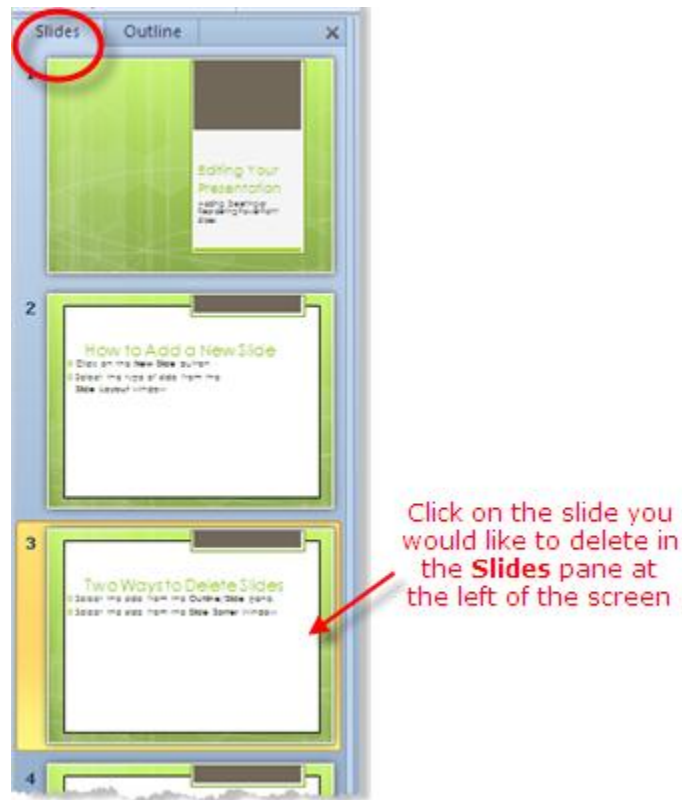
Slides Outline ×

1

Editing Your Presentation

Adding, Deleting & Reordering PowerPoint Slides

2

How to Add a New Slide

Click on the **New Slide** button

Select the type of slide from the **Slide** Layout window

3

Two Ways to Delete Slides

Select the slide from the **Outline/Slide** pane

Select the slide from the **Slide Sorter** window

4

Click on the slide you would like to delete in the **Slides** pane at the left of the screen